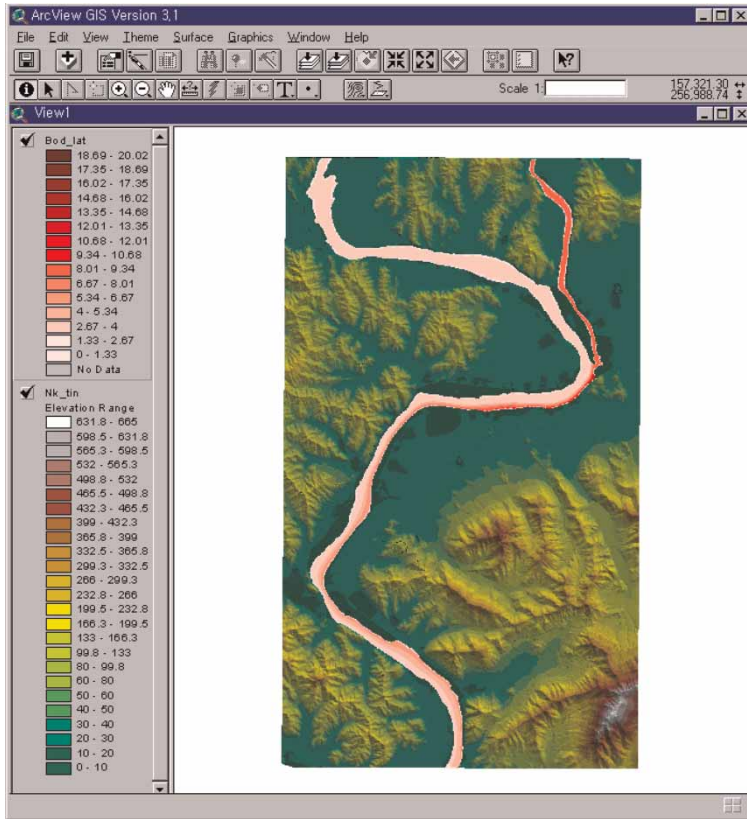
ArcView GIS Version 3.1

File Edit View Theme Surface Graphics Window Help

Scale 1:

157,321.30 ↔
256,988.74 ↕

View1

Bod_lat
18.69 - 20.02
17.35 - 18.69
16.02 - 17.35
14.68 - 16.02
13.35 - 14.68
12.01 - 13.35
10.68 - 12.01
9.34 - 10.68
8.01 - 9.34
6.67 - 8.01
5.34 - 6.67
4 - 5.34
2.67 - 4
1.33 - 2.67
0 - 1.33
No Data

Nk_tin
Elevation Range
631.8 - 665
598.5 - 631.8
565.3 - 598.5
532 - 565.3
498.8 - 532
465.5 - 498.8
432.3 - 465.5
399 - 432.3
365.8 - 399
332.5 - 365.8
299.3 - 332.5
266 - 299.3
232.8 - 266
199.5 - 232.8
166.3 - 199.5
133 - 166.3
99.8 - 133
80 - 99.8
60 - 80
50 - 60
40 - 50
30 - 40
20 - 30
10 - 20
0 - 10